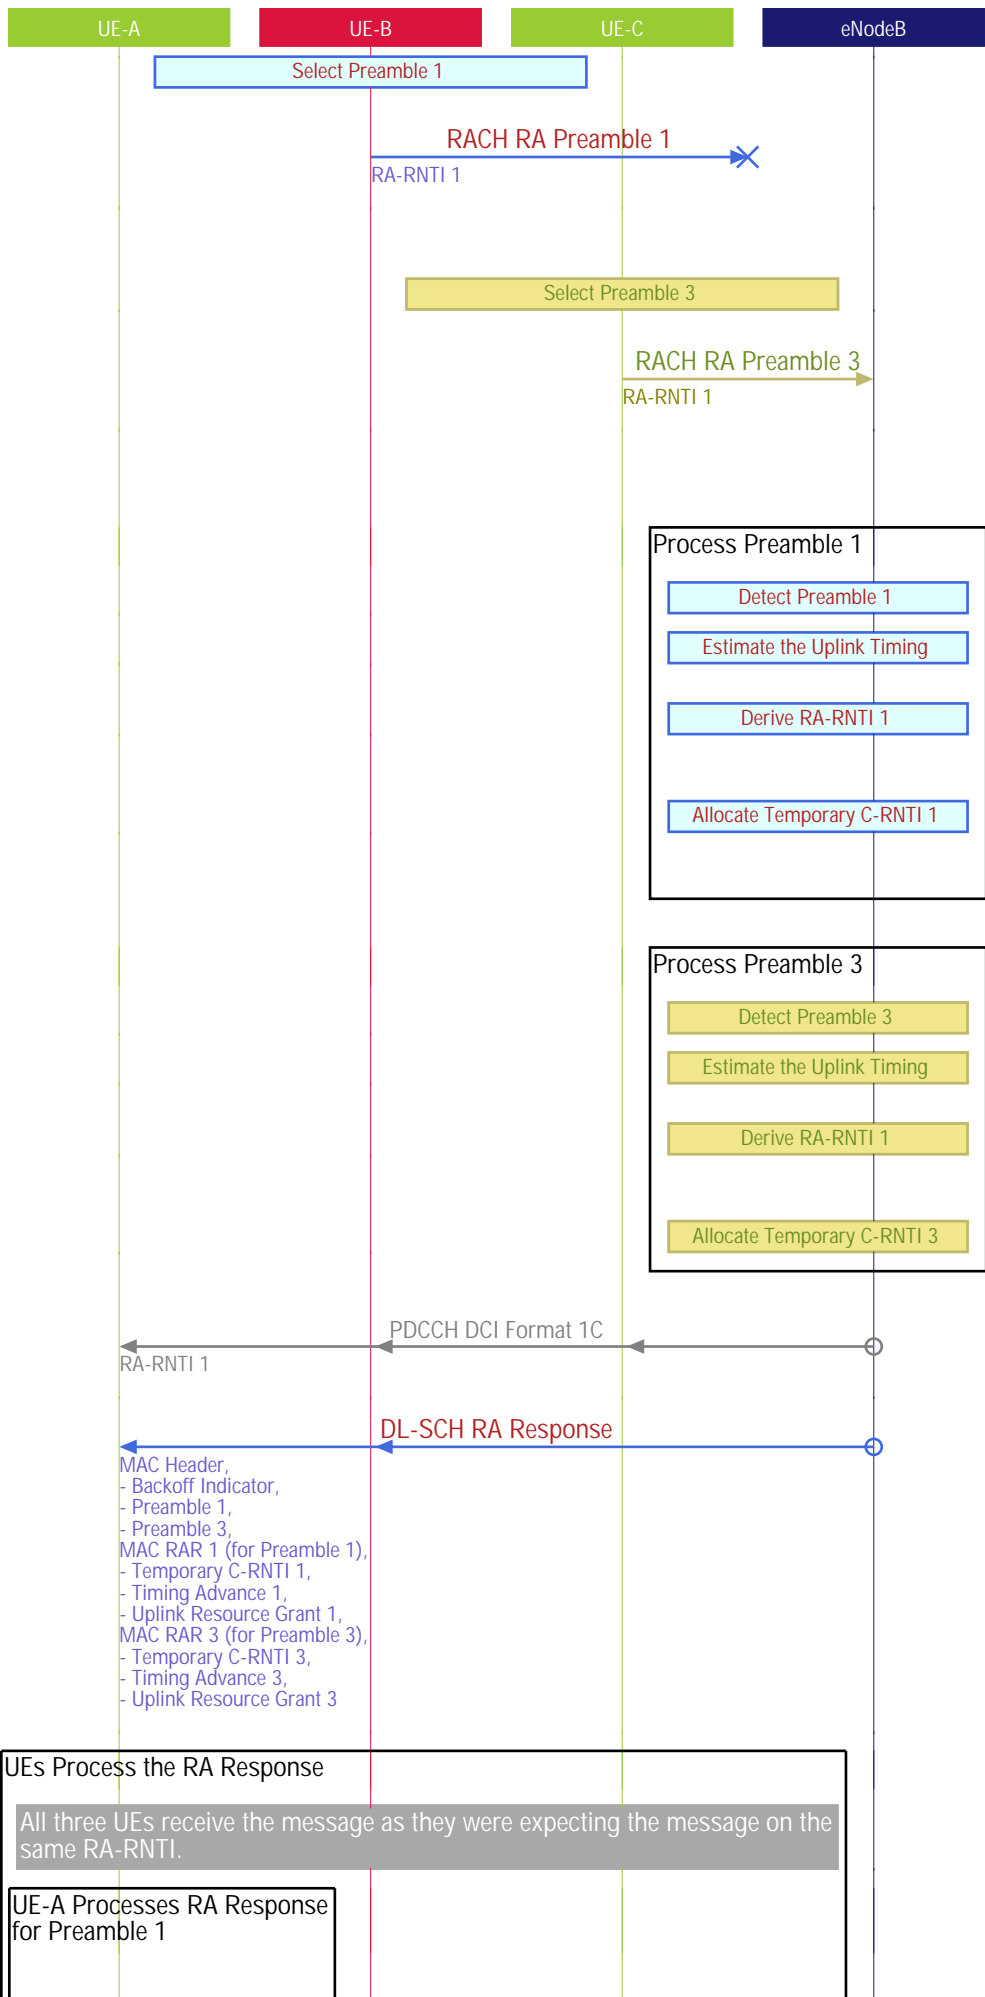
UE-A

UE-B

UE-C

eNodeB

Select Preamble 1

RACH RA Preamble 1

RA-RNTI 1

Select Preamble 3

RACH RA Preamble 3

RA-RNTI 1

Process Preamble 1

Detect Preamble 1

Estimate the Uplink Timing

Derive RA-RNTI 1

Allocate Temporary C-RNTI 1

Process Preamble 3

Detect Preamble 3

Estimate the Uplink Timing

Derive RA-RNTI 1

Allocate Temporary C-RNTI 3

PDCCH DCI Format 1C

RA-RNTI 1

DL-SCH RA Response

MAC Header,
- Backoff Indicator,
- Preamble 1,
- Preamble 3,
MAC RAR 1 (for Preamble 1),
- Temporary C-RNTI 1,
- Timing Advance 1,
- Uplink Resource Grant 1,
MAC RAR 3 (for Preamble 3),
- Temporary C-RNTI 3,
- Timing Advance 3,
- Uplink Resource Grant 3

UEs Process the RA Response

All three UEs receive the message as they were expecting the message on the same RA-RNTI.

UE-A Processes RA Response for Preamble 1